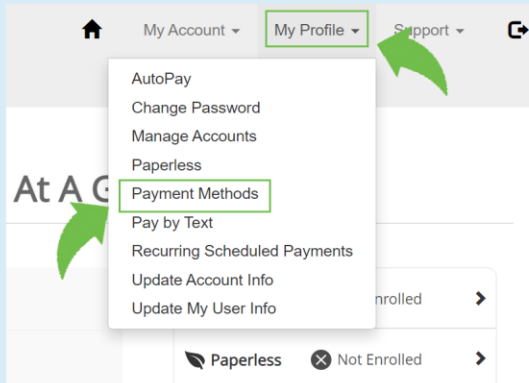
My Account ▾ My Profile ▾ Support ▾

AutoPay
Change Password
Manage Accounts
Paperless
Payment Methods
Pay by Text
Recurring Scheduled Payments
Update Account Info
Update My User Info

At A G

nrolled

Paperless Not Enrolled